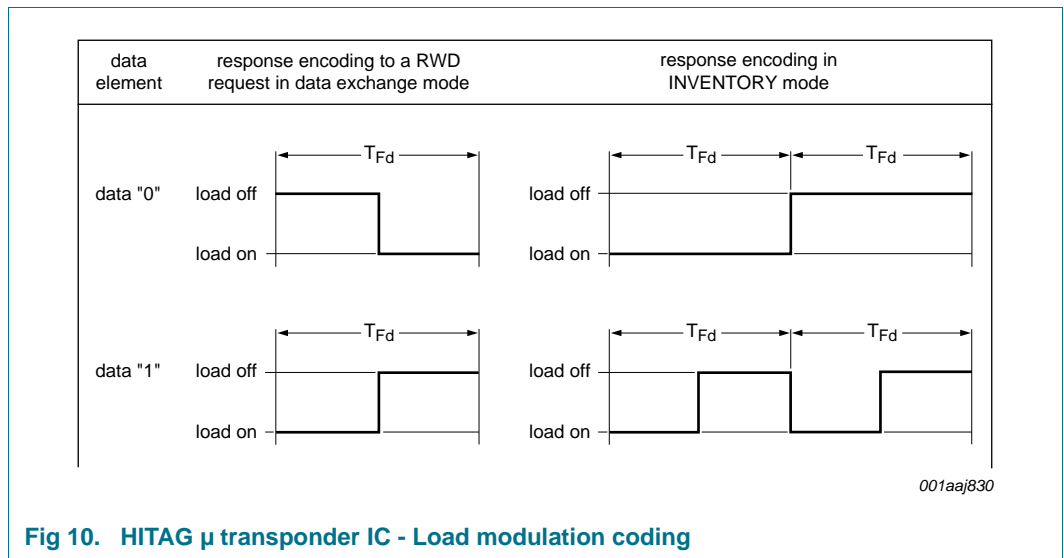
| data element | response encoding to a RWD request in data exchange mode | response encoding in INVENTORY mode |
|---|---|---|

$T_{Fd}$

data "0"

load off

load on

$T_{Fd}$

$T_{Fd}$

load off

load on

$T_{Fd}$

data "1"

load off

load on

$T_{Fd}$

$T_{Fd}$

load off

load on

001aaj830

Fig 10. HITAG µ transponder IC - Load modulation coding